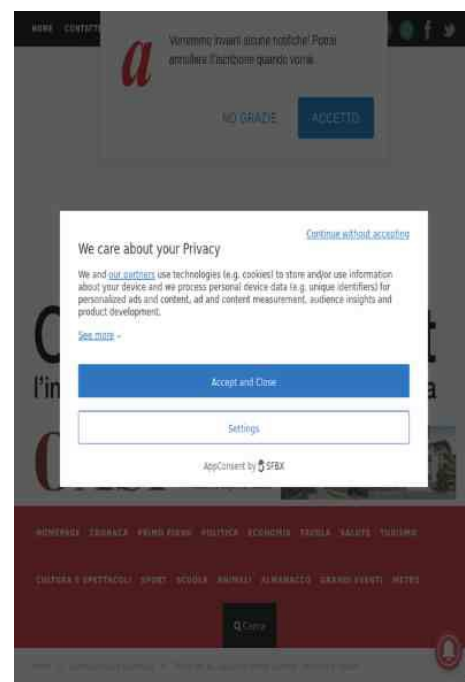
HOME CONTATTI

Vorremmo inviarti alcune notifiche! Potrai annullare l'iscrizione quando vorrai.

NO GRAZIE

ACCETTO

Continue without accepting

We care about your Privacy

We and our partners use technologies (e.g. cookies) to store and/or use information about your device and we process personal device data (e.g. unique identifiers) for personalized ads and content, ad and content measurement, audience insights and product development.

See more ⌄

Accept and Close

Settings

AppConsent by SFBX

HOMEPAGE CRONACA PRIMO PIANO POLITICA ECONOMIA TAVOLA SALUTE TURISMO

CULTURA E SPETTACOLI SPORT SCUOLA ANIMALI ALMANACCO GRANDI EVENTI METEO

Cerca